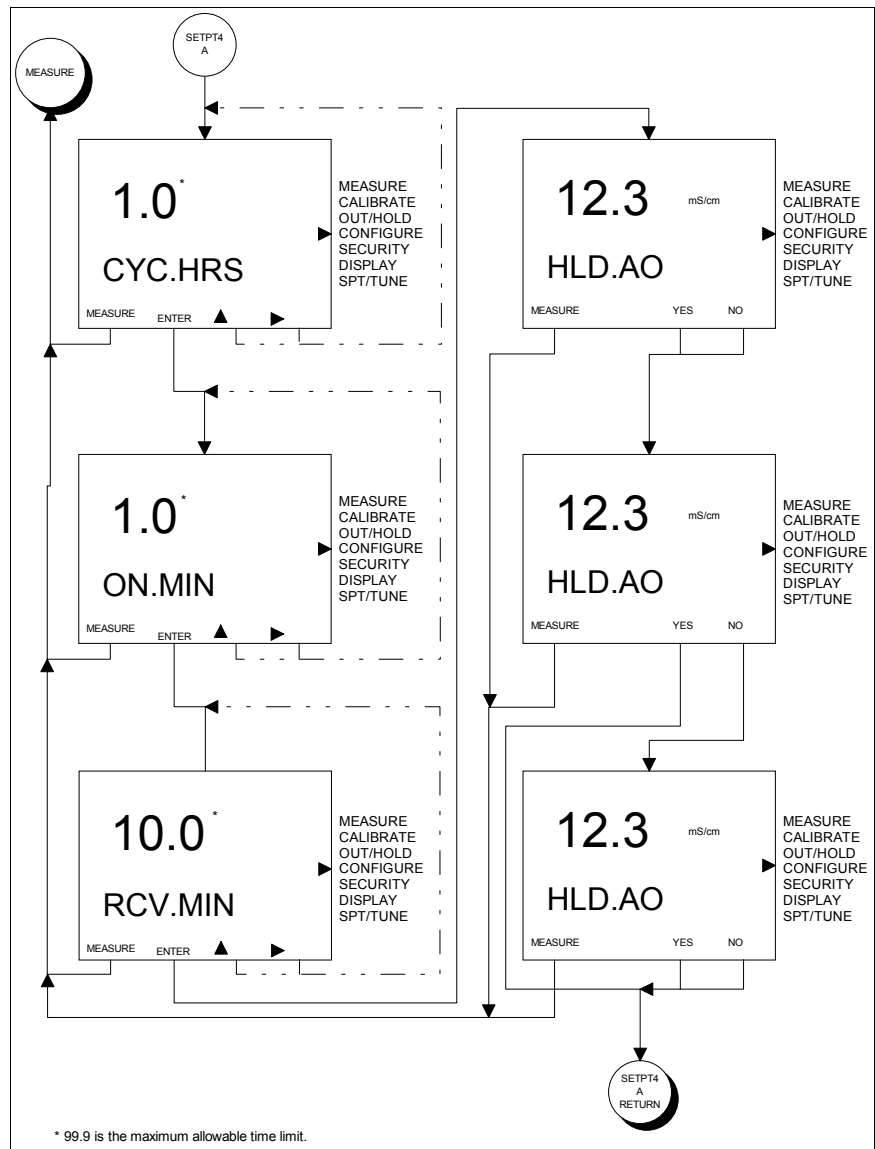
SETPT4
A

MEASURE

1.0*

CYC.HRS

MEASURE
CALIBRATE
OUT/HOLD
CONFIGURE
SECURITY
DISPLAY
SPT/TUNE

MEASURE ENTER ▲ ▶

1.0*

ON.MIN

MEASURE
CALIBRATE
OUT/HOLD
CONFIGURE
SECURITY
DISPLAY
SPT/TUNE

MEASURE ENTER ▲ ▶

10.0*

RCV.MIN

MEASURE
CALIBRATE
OUT/HOLD
CONFIGURE
SECURITY
DISPLAY
SPT/TUNE

MEASURE ENTER ▲ ▶

12.3 mS/cm

HLD.AO

MEASURE
CALIBRATE
OUT/HOLD
CONFIGURE
SECURITY
DISPLAY
SPT/TUNE

MEASURE YES NO

12.3 mS/cm

HLD.AO

MEASURE
CALIBRATE
OUT/HOLD
CONFIGURE
SECURITY
DISPLAY
SPT/TUNE

MEASURE YES NO

12.3 mS/cm

HLD.AO

MEASURE
CALIBRATE
OUT/HOLD
CONFIGURE
SECURITY
DISPLAY
SPT/TUNE

MEASURE YES NO

SETPT4
A
RETURN

* 99.9 is the maximum allowable time limit.